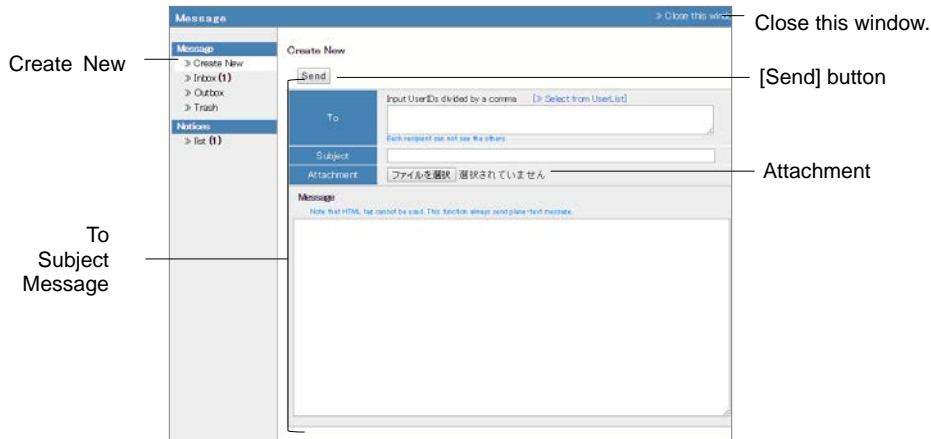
Message

» Close this win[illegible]

Close this window.

Message
» Create New
» Inbox (1)
» Outbox
» Trash

Notices
» list (1)

Create New

Create New

Send

[Send] button

To

Input UserIDs divided by a comma [» Select from UserList]

Each recipient can not see the others.

Subject

Attachment

ファイルを選択 選択されていません

Attachment

Message

Note that HTML tag cannot be used. This function always send plane-text message.

To
Subject
Message